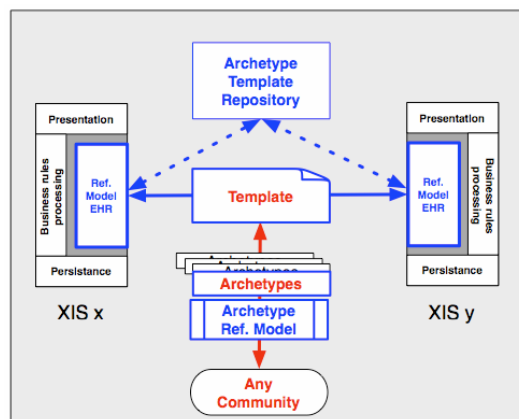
Archetype
Template
Repository

Presentation

Business rules
processing

Ref.
Model
EHR

Persistance

XIS x

Template

Archetypes
Archetypes

Archetype
Ref. Model

Any
Community

Presentation

Ref.
Model
EHR

Business rules
processing

Persistance

XIS y